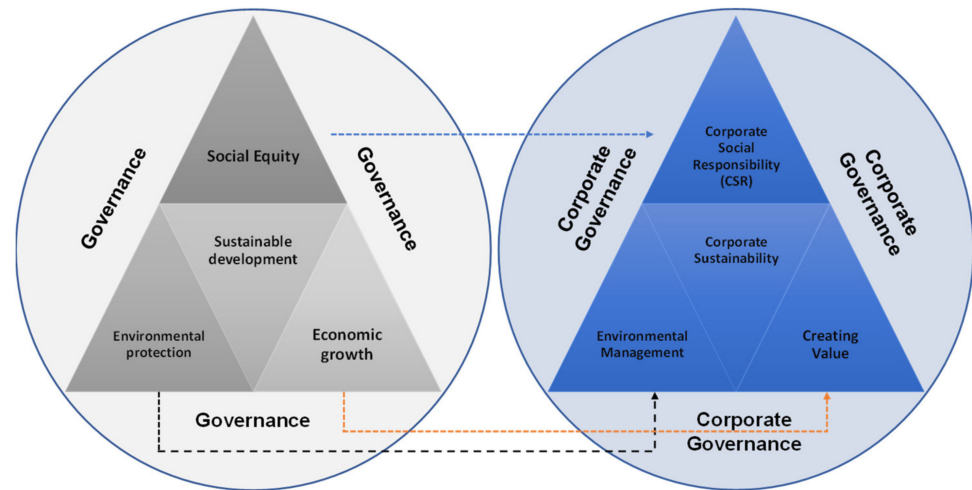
Governance

Social Equity

Governance

Sustainable development

Environmental protection

Economic growth

Governance

Corporate Governance

Corporate Social Responsibility (CSR)

Corporate Governance

Corporate Sustainability

Environmental Management

Creating Value

Corporate Governance